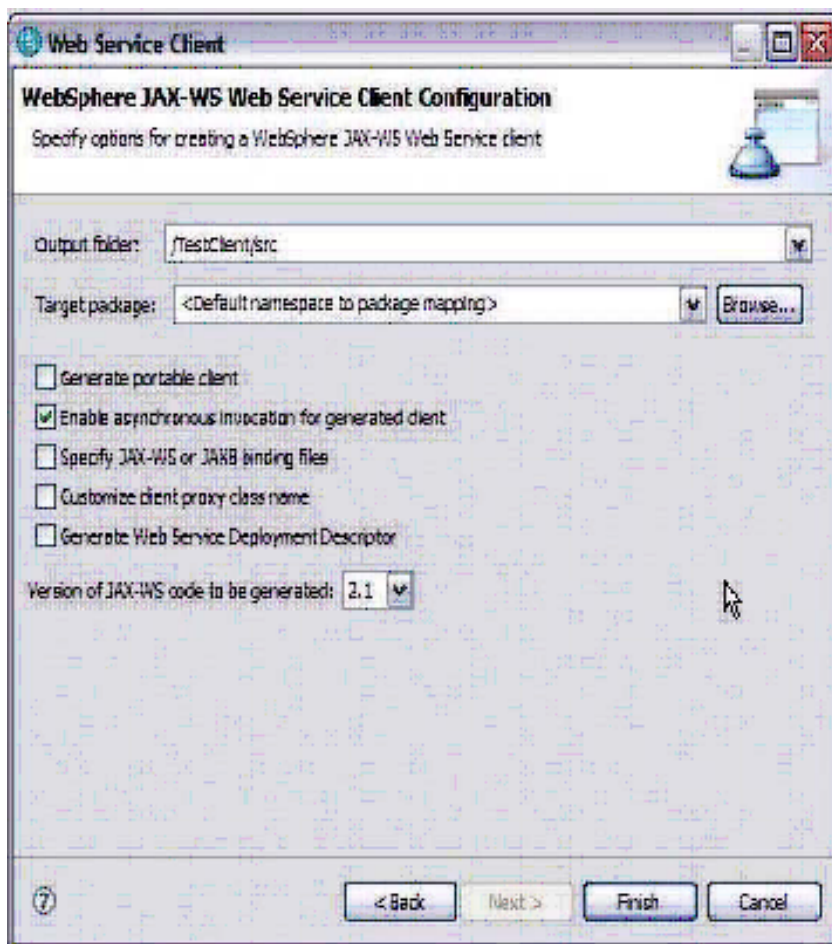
Web Service Client

WebSphere JAX-WS Web Service Client Configuration

Specify options for creating a WebSphere JAX-WS Web Service client

Output folder: /TestClient/src

Target package: <Default namespace to package mapping> Browse...

Generate portable client

Enable asynchronous invocation for generated client

Specify JAX-WS or JAXB binding files

Customize client proxy class name

Generate Web Service Deployment Descriptor

Version of JAX-WS code to be generated: 2.1

?

< Back Next > Finish Cancel